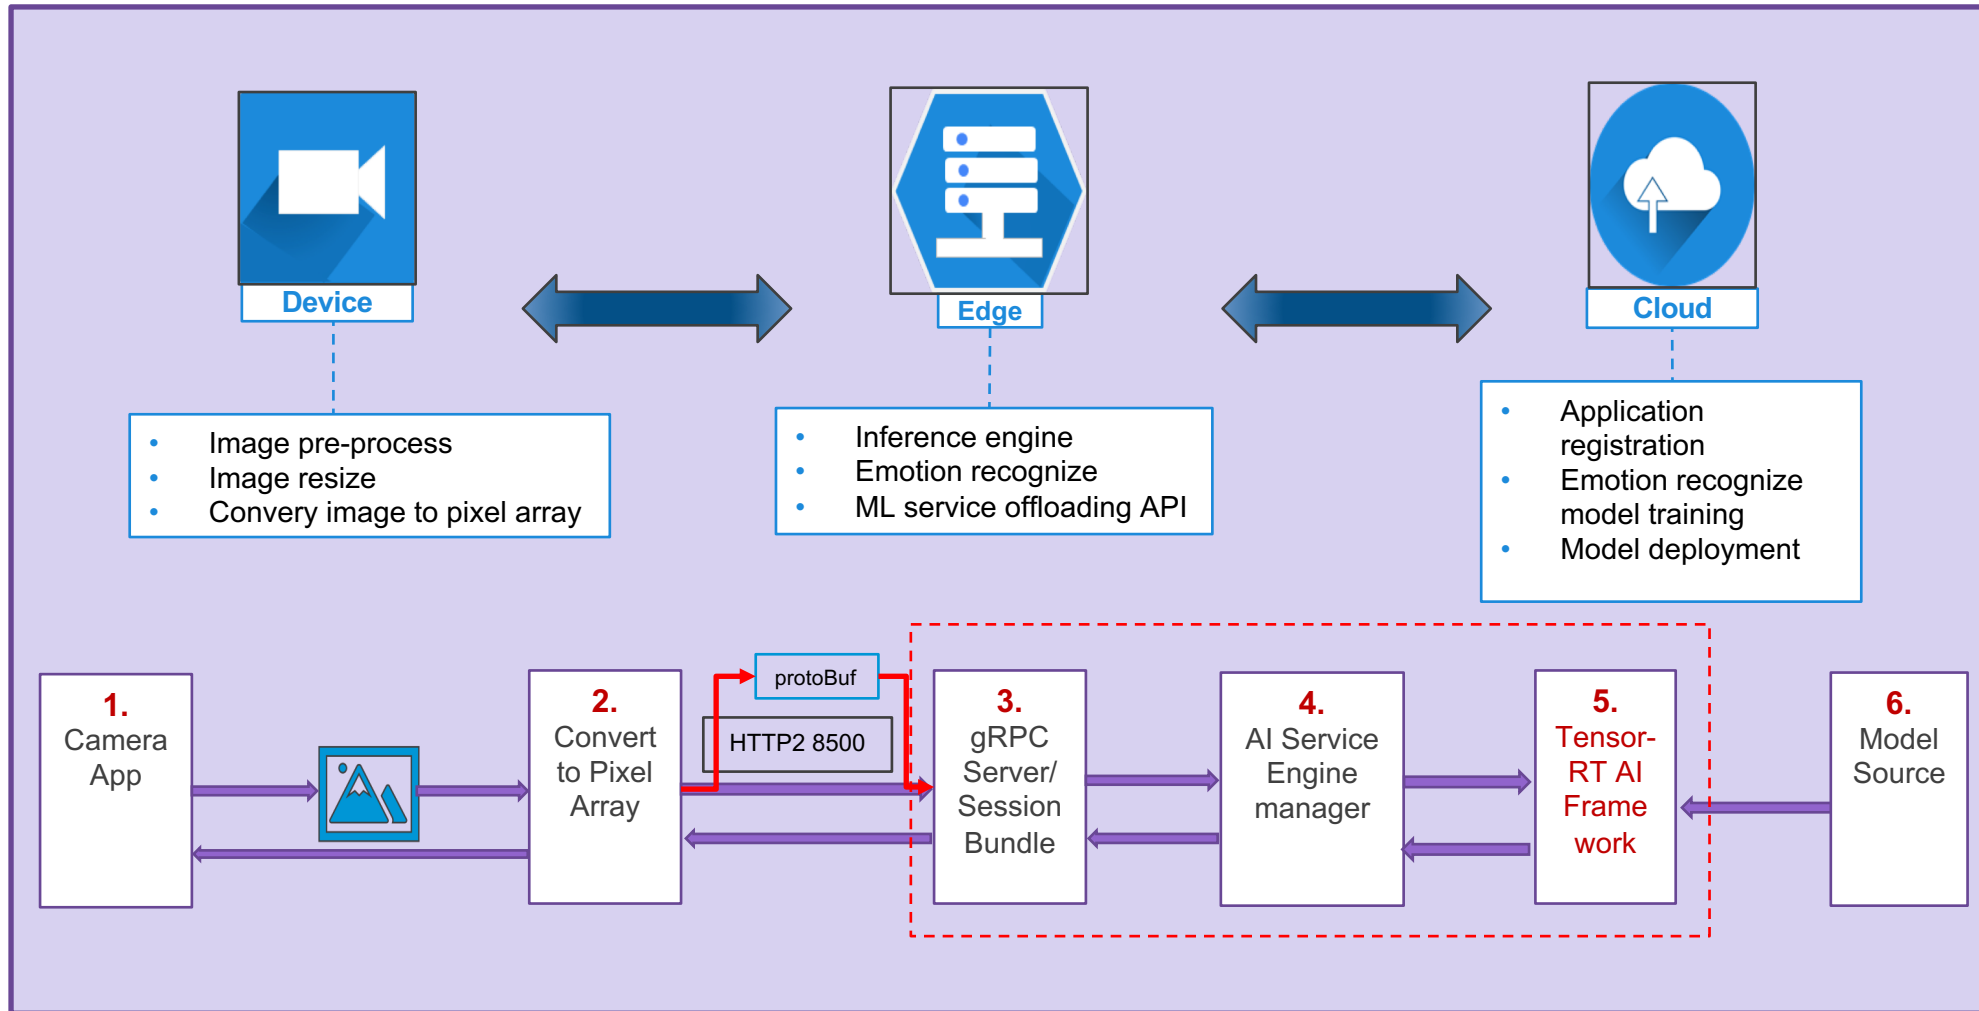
Device

Edge

Cloud

- Image pre-process
- Image resize
- Convery image to pixel array

- Inference engine
- Emotion recognize
- ML service offloading API

- Application registration
- Emotion recognize model training
- Model deployment

protoBuf

HTTP2 8500

1. Camera App

2. Convert to Pixel Array

3. gRPC Server/ Session Bundle

4. AI Service Engine manager

5. Tensor-RT AI Frame work

6. Model Source